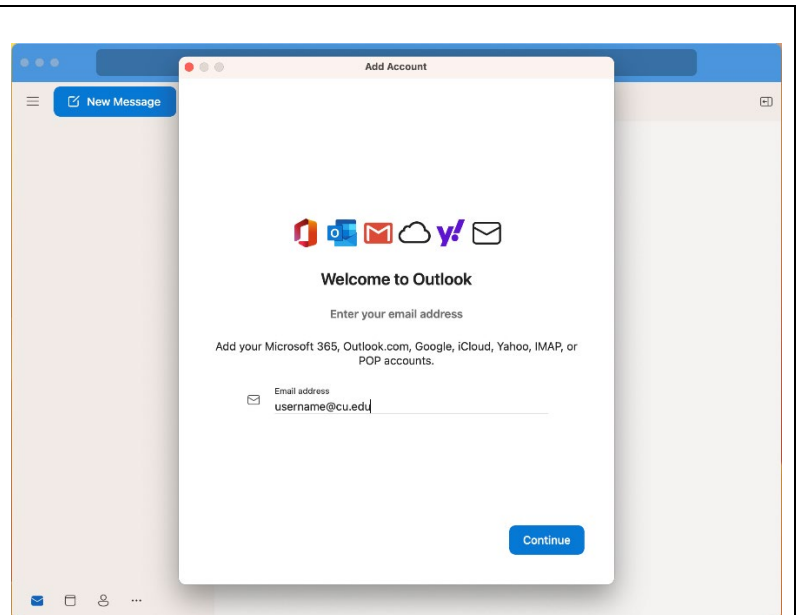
New Message

Add Account

Welcome to Outlook

Enter your email address

Add your Microsoft 365, Outlook.com, Google, iCloud, Yahoo, IMAP, or POP accounts.

Email address
username@cu.edu

Continue

...